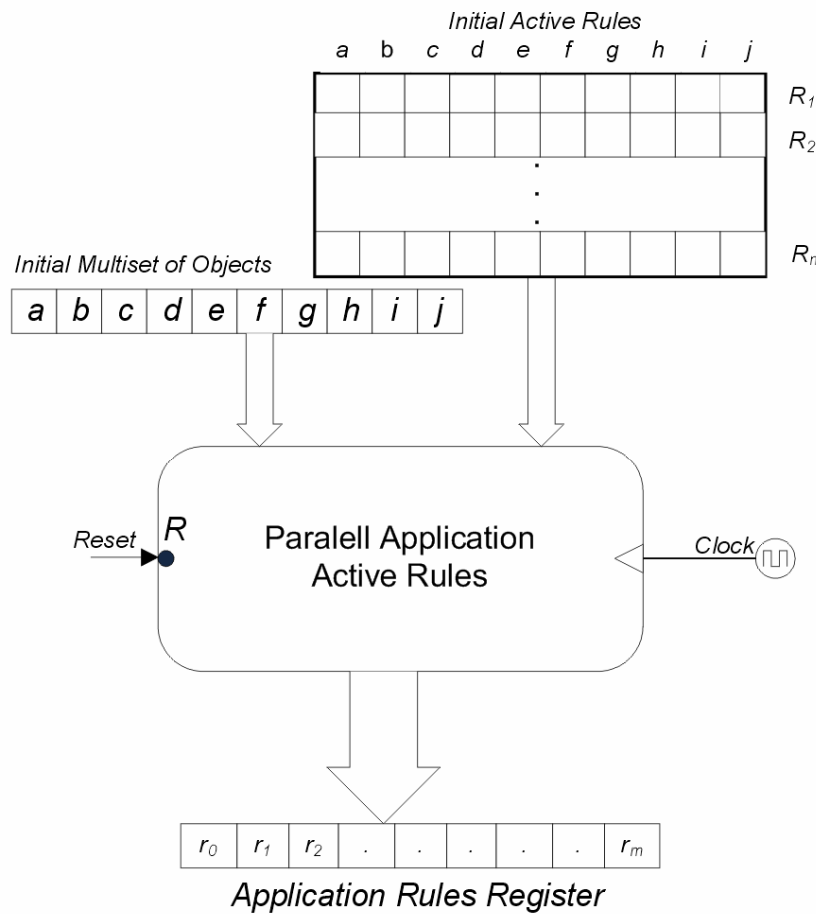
Initial Active Rules

a b c d e f g h i j

$R_1$

$R_2$

.
.
.

$R_m$

Initial Multiset of Objects

| a | b | c | d | e | f | g | h | i | j |
|---|---|---|---|---|---|---|---|---|---|

Reset

R

Paralell Application Active Rules

Clock

| $r_0$ | $r_1$ | $r_2$ | . | . | . | . | . | $r_m$ |
|---|---|---|---|---|---|---|---|---|

Application Rules Register